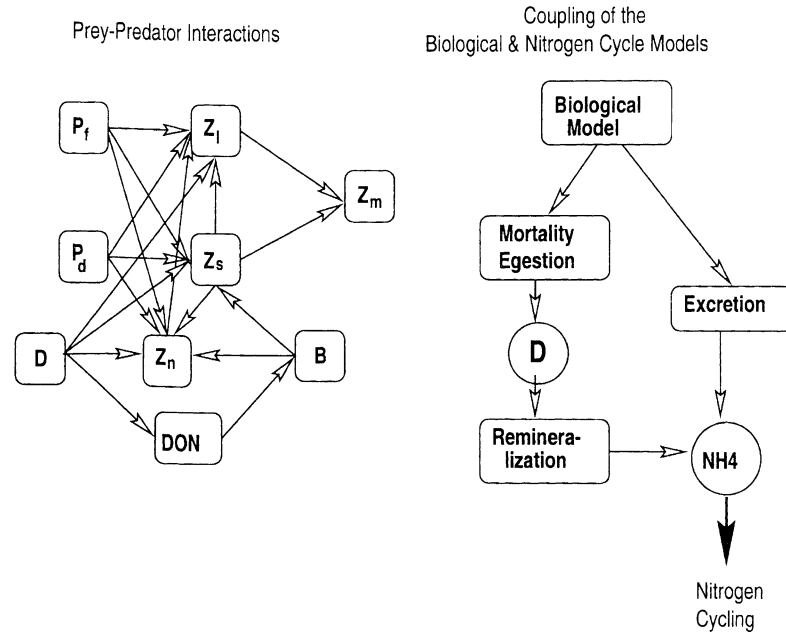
Prey-Predator Interactions

$P_f$

$Z_l$

$Z_m$

$P_d$

$Z_s$

D

$Z_n$

B

DON

Coupling of the Biological & Nitrogen Cycle Models

Biological Model

Mortality Egestion

Excretion

D

Reminera-lization

NH4

Nitrogen Cycling